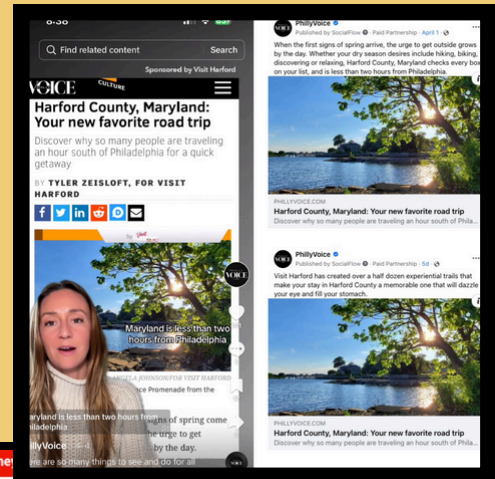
8:38

Find related content Search

Sponsored by Visit Harford

VOICE CULTURE

Harford County, Maryland: Your new favorite road trip

Discover why so many people are traveling an hour south of Philadelphia for a quick getaway

BY TYLER ZEISLOFT, FOR VISIT HARFORD

Maryland is less than two hours from Philadelphia

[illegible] JOHNSON/FOR VISIT HARFORD

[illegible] Promenade from the

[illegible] signs of spring come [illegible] the urge to get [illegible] by the day.

aryland is less than two hours from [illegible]

hillyVoice

re are so many things to see and do for all

PhillyVoice
Published by SocialFlow · Paid Partnership · April 1 ·

When the first signs of spring arrive, the urge to get outside grows by the day. Whether your dry season desires include hiking, biking, discovering or relaxing, Harford County, Maryland checks every box on your list, and is less than two hours from Philadelphia.

PHILLYVOICE.COM
Harford County, Maryland: Your new favorite road trip
Discover why so many people are traveling an hour south of Phila...

PhillyVoice
Published by SocialFlow · Paid Partnership · 5d ·

Visit Harford has created over a half dozen experiential trails that make your stay in Harford County a memorable one that will dazzle your eye and fill your stomach.

PHILLYVOICE.COM
Harford County, Maryland: Your new favorite road trip
Discover why so many people are traveling an hour south of Phila...